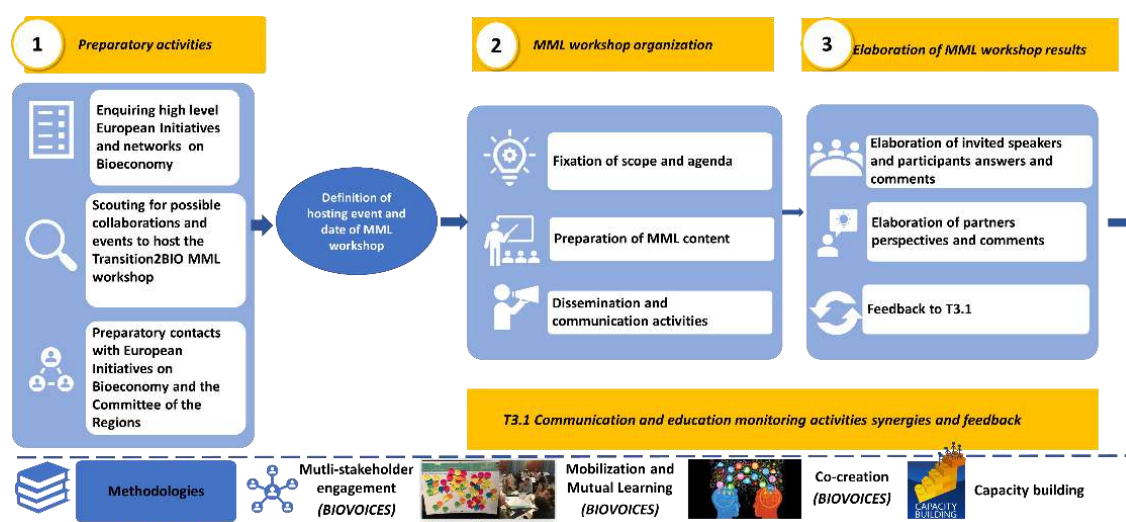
1 Preparatory activities

Enquiring high level European Initiatives and networks on Bioeconomy

Scouting for possible collaborations and events to host the Transition2BIO MML workshop

Preparatory contacts with European Initiatives on Bioeconomy and the Committee of the Regions

Definition of hosting event and date of MML workshop

2 MML workshop organization

Fixation of scope and agenda

Preparation of MML content

Dissemination and communication activities

3 Elaboration of MML workshop results

Elaboration of invited speakers and participants answers and comments

Elaboration of partners perspectives and comments

Feedback to T3.1

T3.1 Communication and education monitoring activities synergies and feedback

Methodologies

Mutli-stakeholder engagement (BIOVOICES)

Mobilization and Mutual Learning (BIOVOICES)

Co-creation (BIOVOICES)

CAPACITY BUILDING

Capacity building